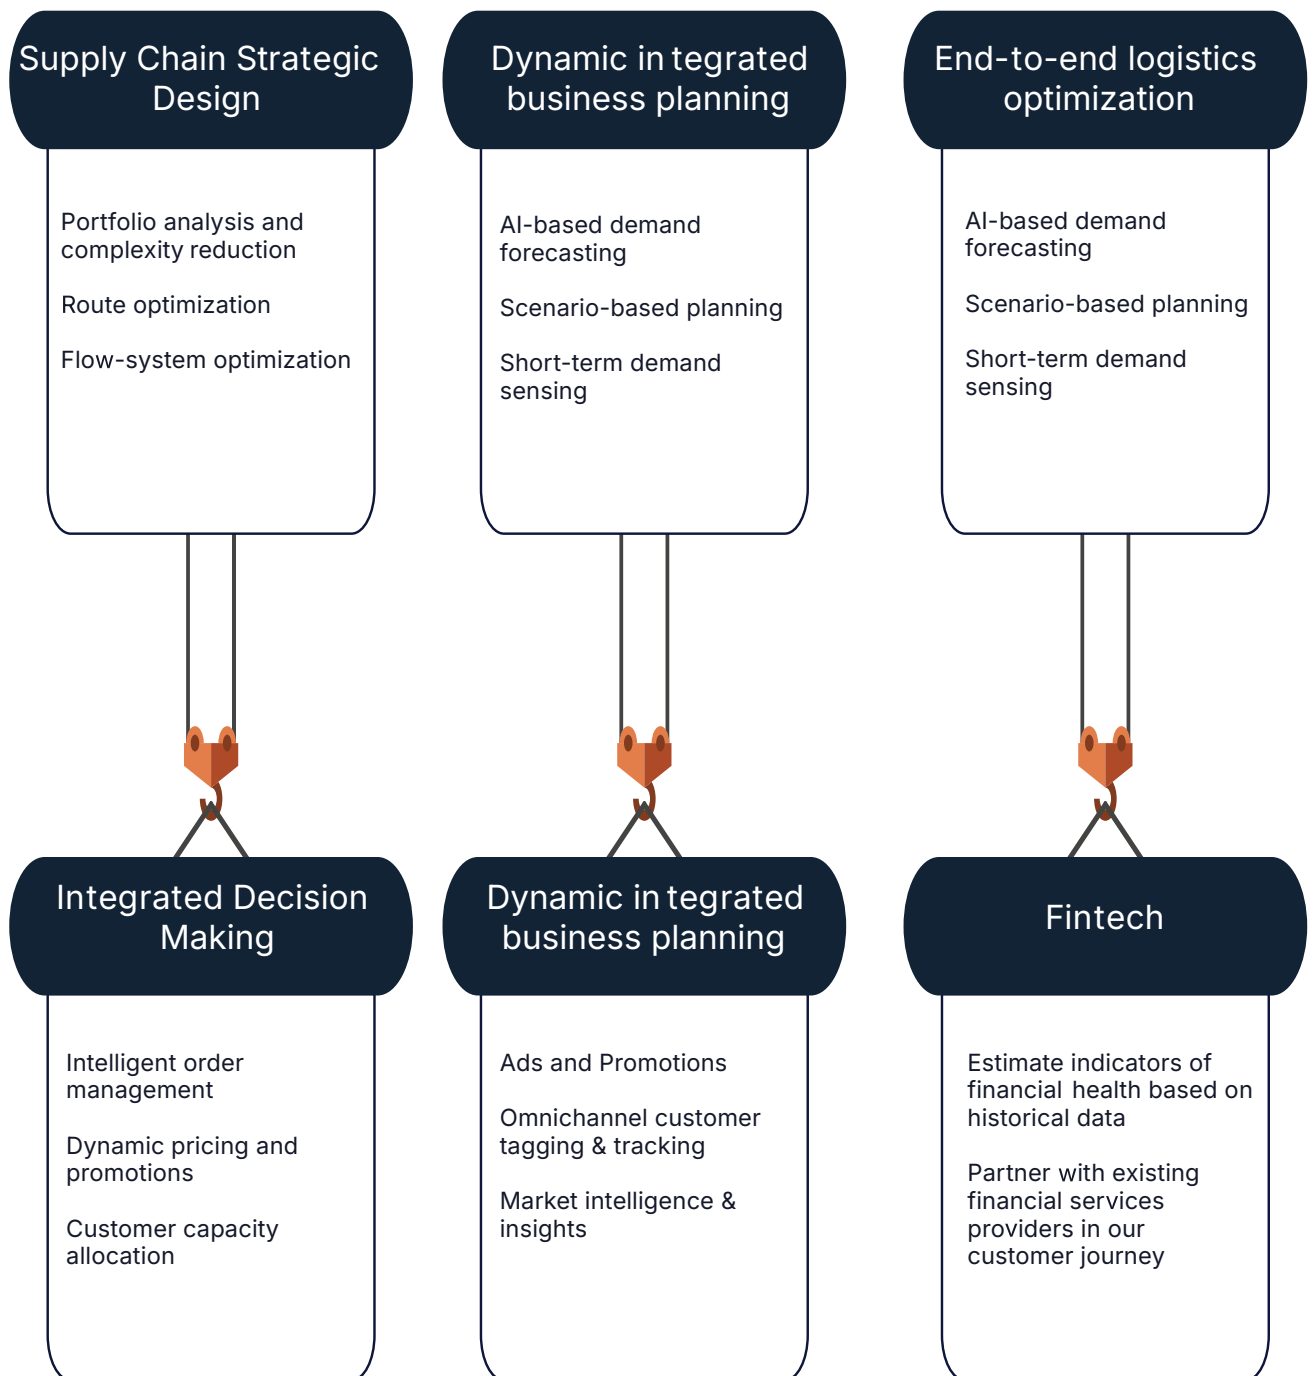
Supply Chain Strategic Design

Portfolio analysis and complexity reduction

Route optimization

Flow-system optimization

Dynamic in tegrated business planning

AI-based demand forecasting

Scenario-based planning

Short-term demand sensing

End-to-end logistics optimization

AI-based demand forecasting

Scenario-based planning

Short-term demand sensing

Integrated Decision Making

Intelligent order management

Dynamic pricing and promotions

Customer capacity allocation

Dynamic in tegrated business planning

Ads and Promotions

Omnichannel customer tagging & tracking

Market intelligence & insights

Fintech

Estimate indicators of financial health based on historical data

Partner with existing financial services providers in our customer journey